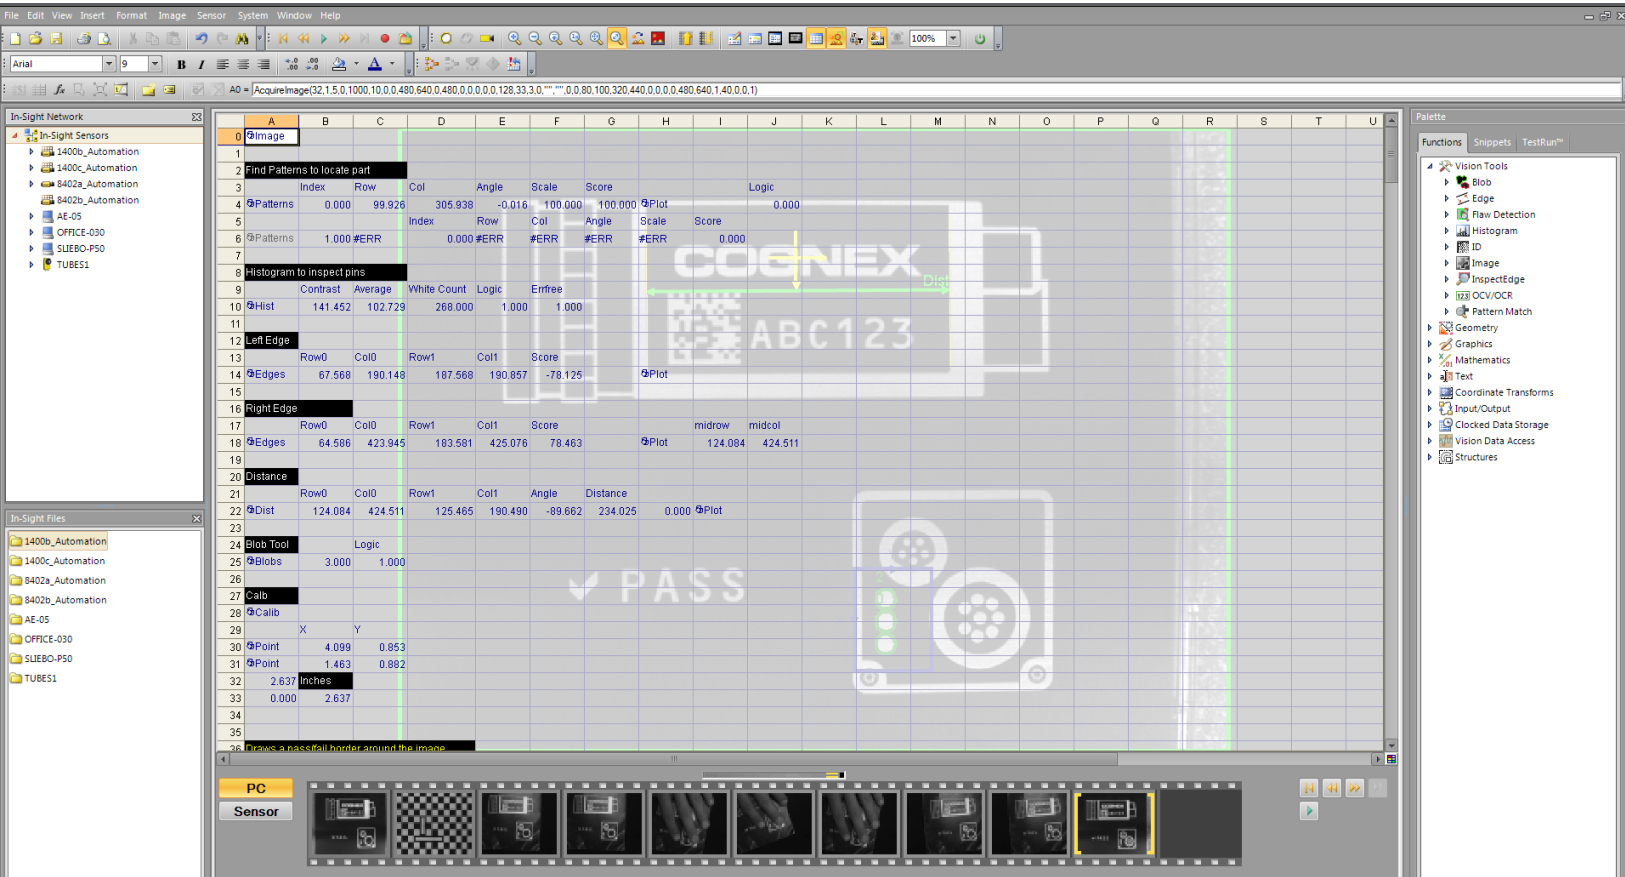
File Edit View Insert Format Image Sensor System Window Help

100%

Arial 9

A0 = AcquireImage(32,1.5,0,1000,10,0,0,480,640,0,480,0,0,0,0,128,33,3,0,"","",0,0,80,100,320,440,0,0,0,0,480,640,1,40,0,0,1)

In-Sight Network
In-Sight Sensors
1400b_Automation
1400c_Automation
8402a_Automation
8402b_Automation
AE-05
OFFICE-030
SLIEBO-P50
TUBES1

In-Sight Files
1400b_Automation
1400c_Automation
8402a_Automation
8402b_Automation
AE-05
OFFICE-030
SLIEBO-P50
TUBES1

| | A | B | C | D | E | F | G | H | I | J | K | L | M | N | O | P | Q | R | S | T | U |
|---|---|---|---|---|---|---|---|---|---|---|---|---|---|---|---|---|---|---|---|---|---|
| 0 | Image | | | | | | | | | | | | | | | | | | | | |
| 1 | | | | | | | | | | | | | | | | | | | | | |
| 2 | Find Patterns to locate part | | | | | | | | | | | | | | | | | | | | |
| 3 | | Index | Row | Col | Angle | Scale | Score | | | Logic | | | | | | | | | | | |
| 4 | Patterns | 0.000 | 99.926 | 305.938 | -0.016 | 100.000 | 100.000 | Plot | | 0.000 | | | | | | | | | | | |
| 5 | | | | Index | Row | Col | Angle | Scale | Score | | | | | | | | | | | | |
| 6 | Patterns | 1.000 | #ERR | | 0.000 | #ERR | #ERR | #ERR | #ERR | 0.000 | | | | | | | | | | | |
| 7 | | | | | | | | | | | | | | | | | | | | | |
| 8 | Histogram to inspect pins | | | | | | | | | | | | | | | | | | | | |
| 9 | | Contrast | Average | White Count | Logic | Errfree | | | | | | | | | | | | | | | |
| 10 | Hist | 141.452 | 102.729 | 268.000 | 1.000 | 1.000 | | | | | | | | | | | | | | | |
| 11 | | | | | | | | | | | | | | | | | | | | | |
| 12 | Left Edge | | | | | | | | | | | | | | | | | | | | |
| 13 | | Row0 | Col0 | Row1 | Col1 | Score | | | | | | | | | | | | | | | |
| 14 | Edges | 67.568 | 190.148 | 187.568 | 190.857 | -78.125 | | Plot | | | | | | | | | | | | | |
| 15 | | | | | | | | | | | | | | | | | | | | | |
| 16 | Right Edge | | | | | | | | | | | | | | | | | | | | |
| 17 | | Row0 | Col0 | Row1 | Col1 | Score | | | midrow | midcol | | | | | | | | | | | |
| 18 | Edges | 64.586 | 423.945 | 183.581 | 425.076 | 78.463 | | Plot | 124.084 | 424.511 | | | | | | | | | | | |
| 19 | | | | | | | | | | | | | | | | | | | | | |
| 20 | Distance | | | | | | | | | | | | | | | | | | | | |
| 21 | | Row0 | Col0 | Row1 | Col1 | Angle | Distance | | | | | | | | | | | | | | |
| 22 | Dist | 124.084 | 424.511 | 125.465 | 190.490 | -89.662 | 234.025 | 0.000 | Plot | | | | | | | | | | | | |
| 23 | | | | | | | | | | | | | | | | | | | | | |
| 24 | Blob Tool | | Logic | | | | | | | | | | | | | | | | | | |
| 25 | Blobs | 3.000 | 1.000 | | | | | | | | | | | | | | | | | | |
| 26 | | | | | | | | | | | | | | | | | | | | | |
| 27 | Calb | | | | | | | | | | | | | | | | | | | | |
| 28 | Calib | | | | | | | | | | | | | | | | | | | | |
| 29 | | X | Y | | | | | | | | | | | | | | | | | | |
| 30 | Point | 4.099 | 0.853 | | | | | | | | | | | | | | | | | | |
| 31 | Point | 1.463 | 0.882 | | | | | | | | | | | | | | | | | | |
| 32 | 2.637 | Inches | | | | | | | | | | | | | | | | | | | |
| 33 | 0.000 | 2.637 | | | | | | | | | | | | | | | | | | | |
| 34 | | | | | | | | | | | | | | | | | | | | | |
| 35 | | | | | | | | | | | | | | | | | | | | | |
| 36 | Draws a pass/fail border around the image | | | | | | | | | | | | | | | | | | | | |

COGNEX
Dist
ABC123
PASS

PC
Sensor

Palette
Functions Snippets TestRun™
Vision Tools
Blob
Edge
Flaw Detection
Histogram
ID
Image
InspectEdge
OCV/OCR
Pattern Match
Geometry
Graphics
Mathematics
Text
Coordinate Transforms
Input/Output
Clocked Data Storage
Vision Data Access
Structures